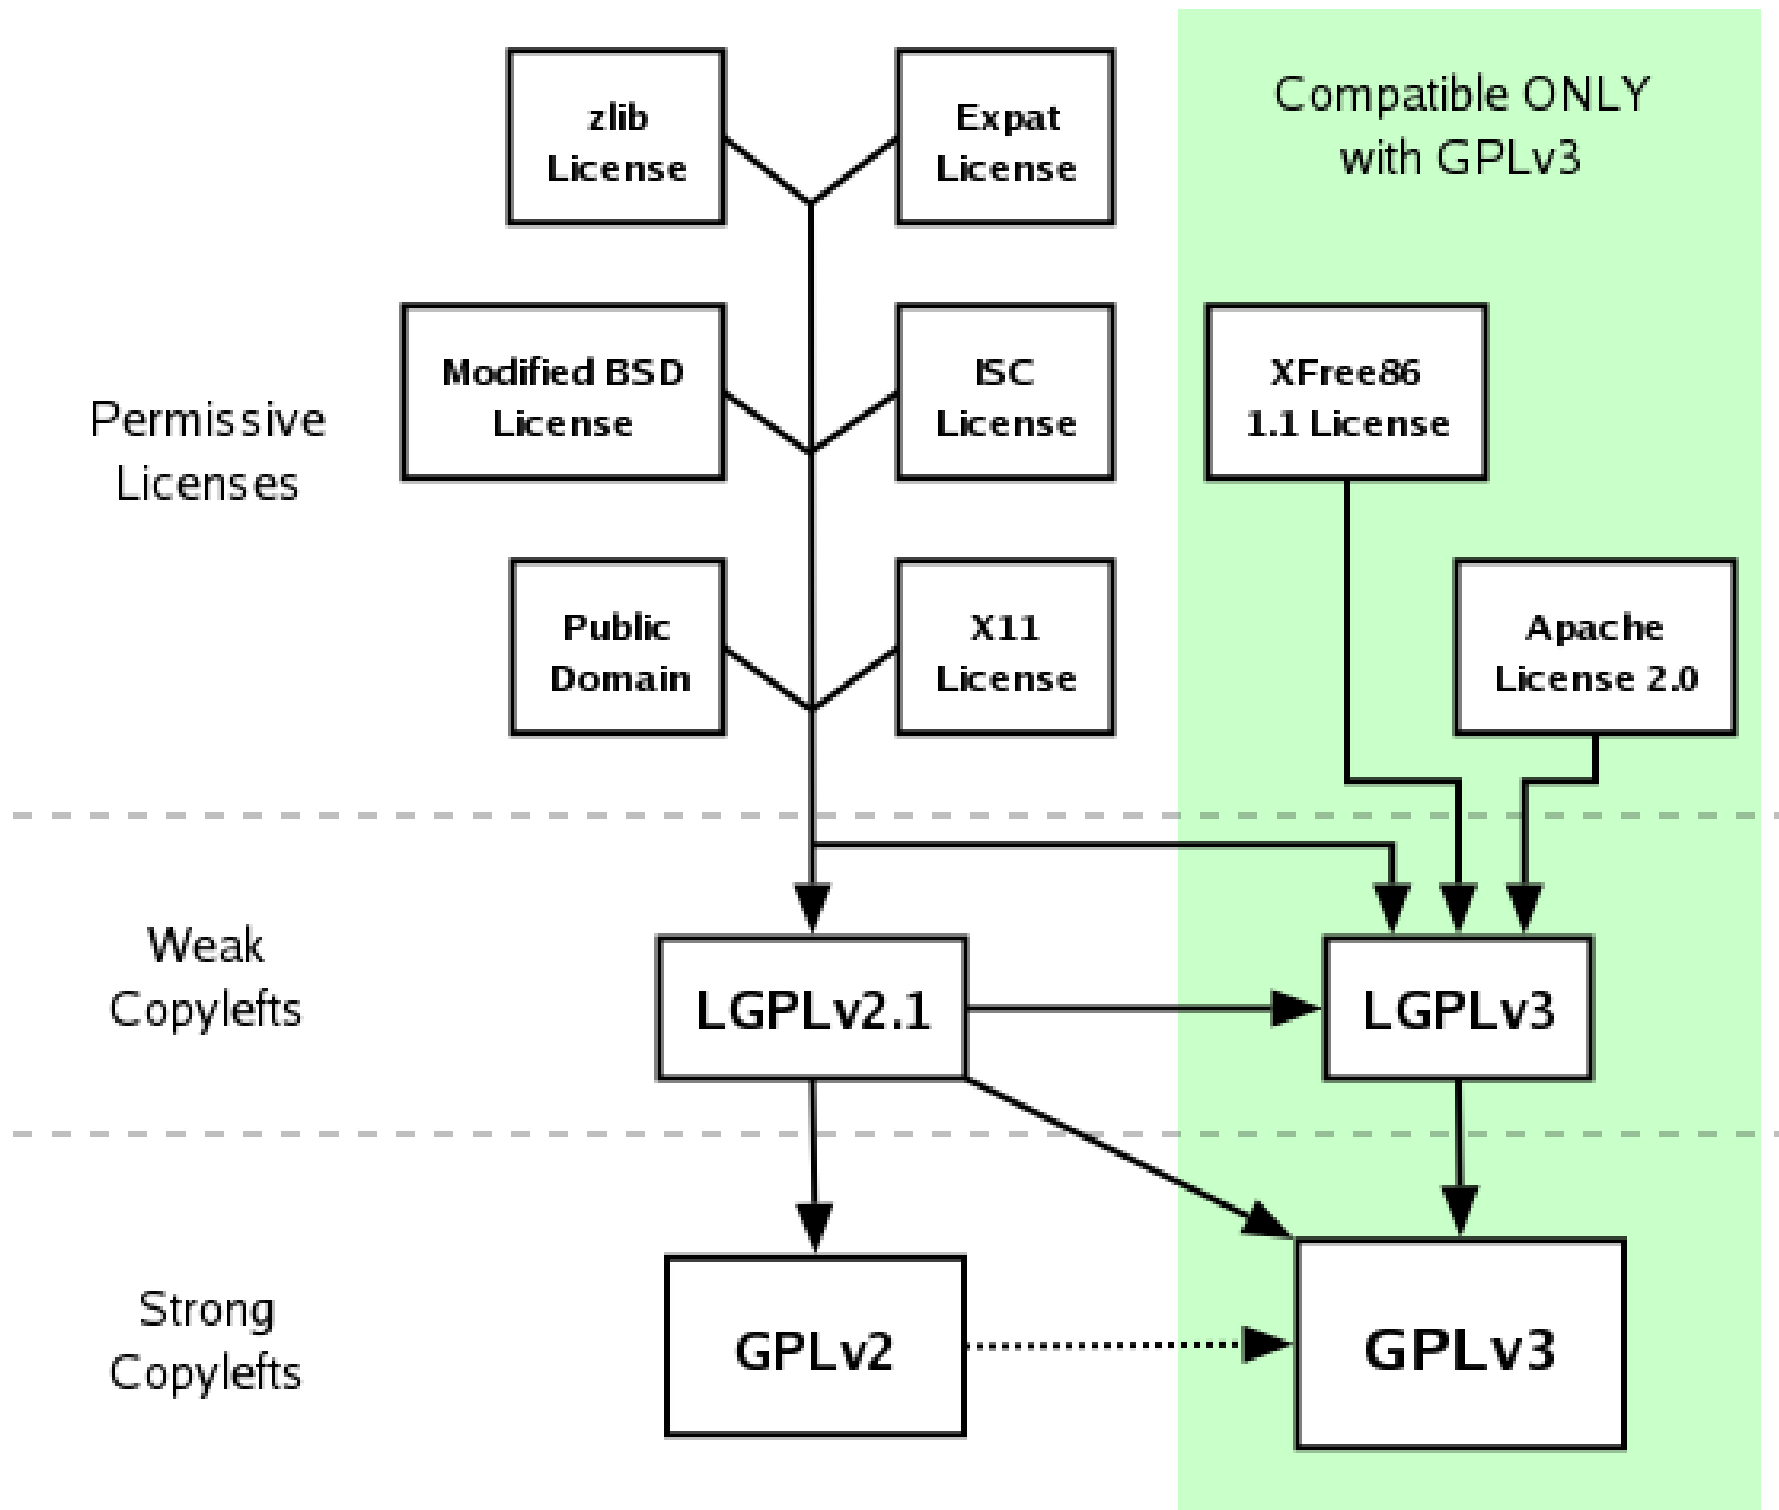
Compatible ONLY with GPLv3

zlib License

Expat License

Permissive Licenses

Modified BSD License

ISC License

XFree86 1.1 License

Public Domain

X11 License

Apache License 2.0

Weak Copylefts

LGPLv2.1

LGPLv3

Strong Copylefts

GPLv2

GPLv3